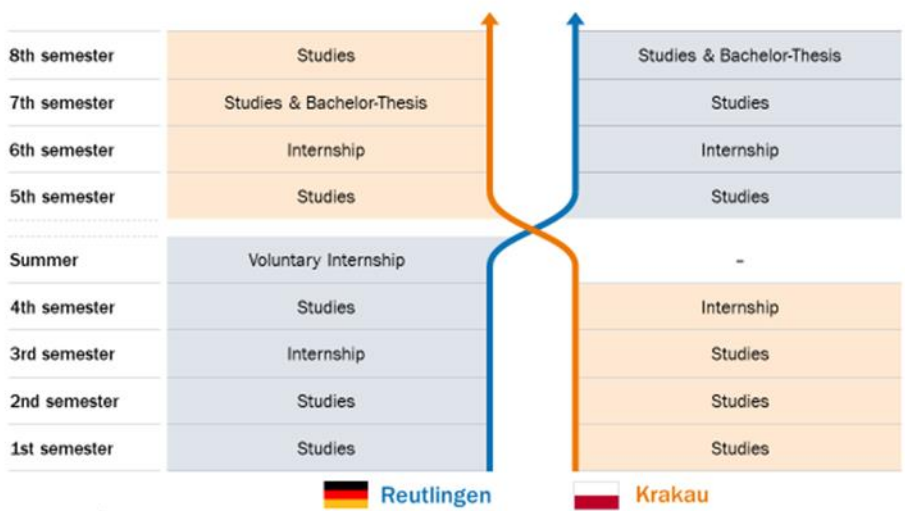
| | | |
|---|---|---|
| 8th semester | Studies | Studies & Bachelor-Thesis |
| 7th semester | Studies & Bachelor-Thesis | Studies |
| 6th semester | Internship | Internship |
| 5th semester | Studies | Studies |
| Summer | Voluntary Internship | - |
| 4th semester | Studies | Internship |
| 3rd semester | Internship | Studies |
| 2nd semester | Studies | Studies |
| 1st semester | Studies | Studies |

Reutlingen

Krakau